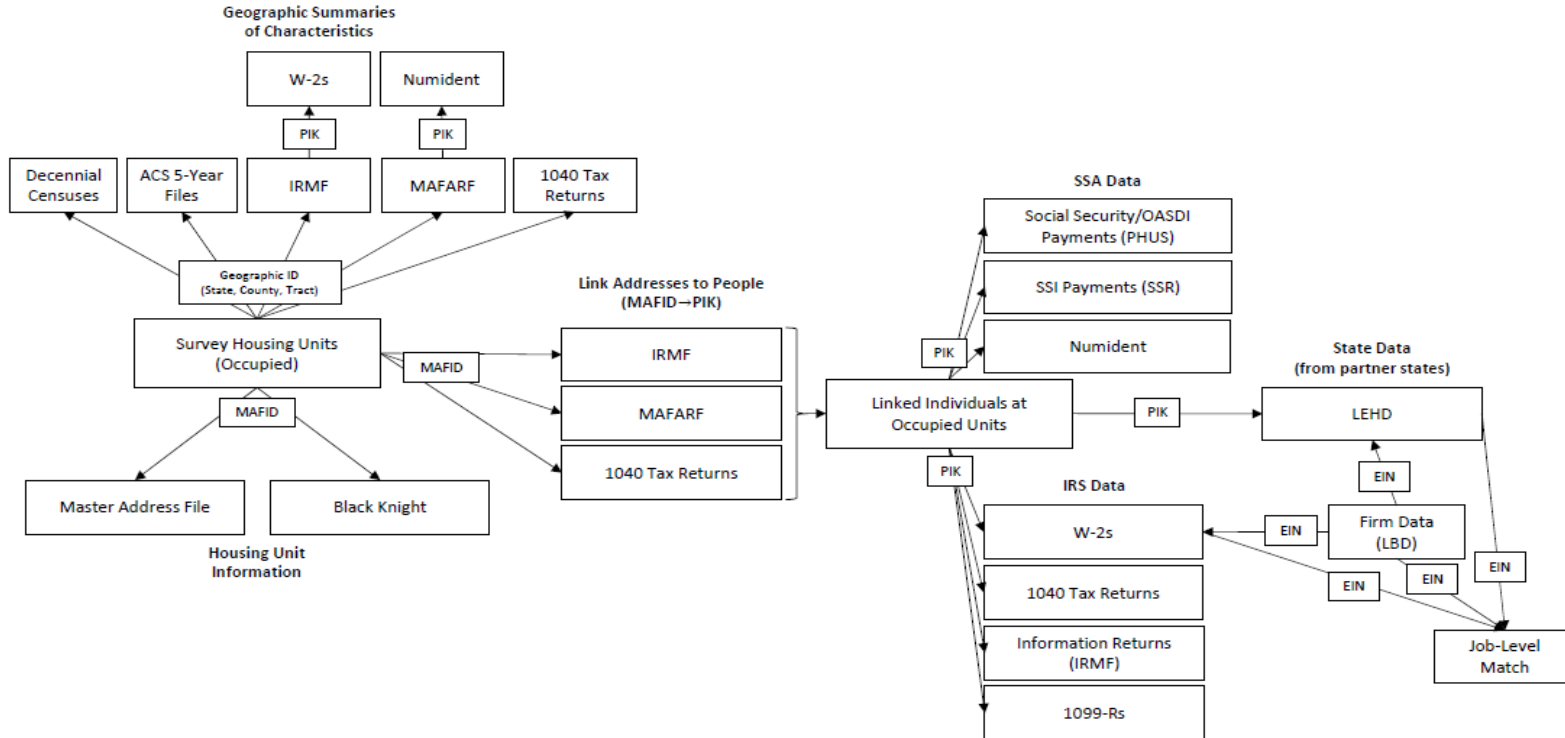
Geographic Summaries of Characteristics

W-2s

Numident

PIK

PIK

Decennial Censuses

ACS 5-Year Files

IRMF

MAFARF

1040 Tax Returns

Geographic ID (State, County, Tract)

Survey Housing Units (Occupied)

MAFID

MAFID

Master Address File

Black Knight

Housing Unit Information

Link Addresses to People (MAFID→PIK)

IRMF

MAFARF

1040 Tax Returns

Linked Individuals at Occupied Units

SSA Data

Social Security/OASDI Payments (PHUS)

SSI Payments (SSR)

Numident

PIK

PIK

PIK

State Data (from partner states)

LEHD

EIN

IRS Data

W-2s

EIN

Firm Data (LBD)

1040 Tax Returns

EIN

EIN

EIN

Information Returns (IRMF)

Job-Level Match

1099-Rs